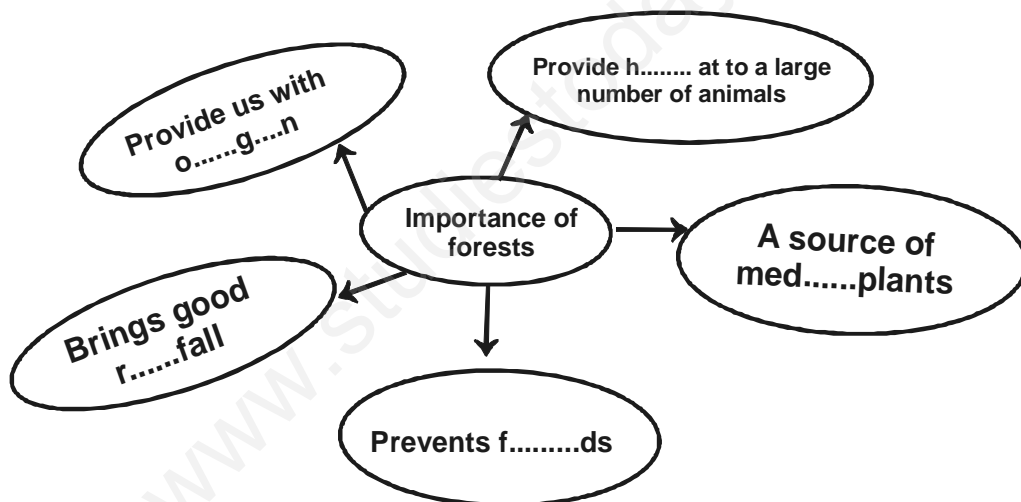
Provide us with o......g....n

Provide h........ at to a large number of animals

Importance of forests

A source of med......plants

Brings good r......fall

Prevents f.........ds

www.studiestoday.com